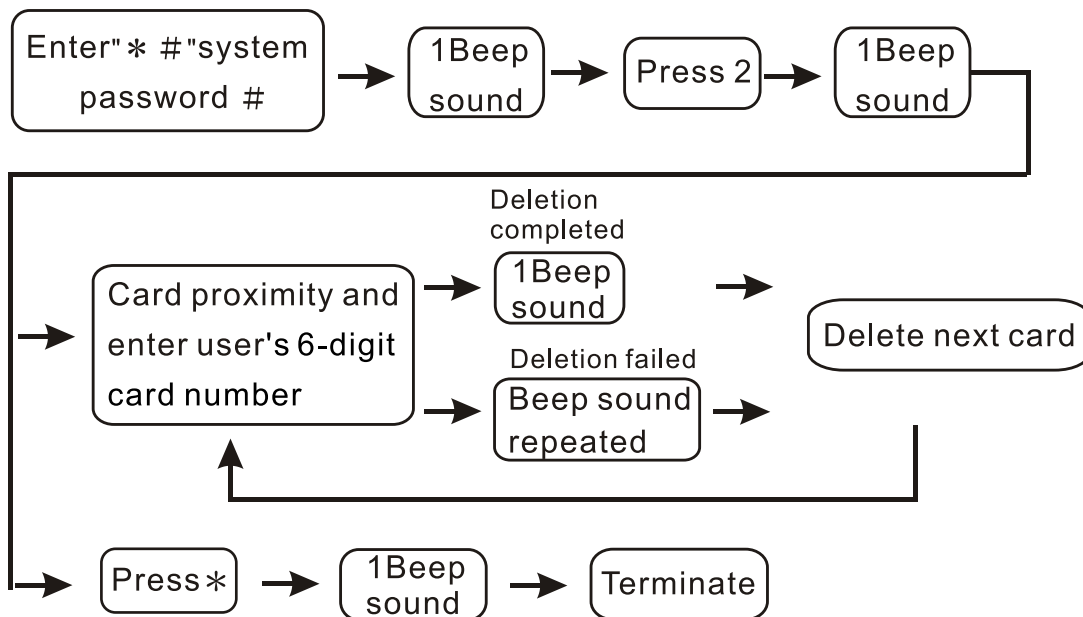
Enter"∗ #"system password #

1Beep sound

Press 2

1Beep sound

Card proximity and enter user's 6-digit card number

Deletion completed

1Beep sound

Delete next card

Deletion failed

Beep sound repeated

Press∗

1Beep sound

Terminate